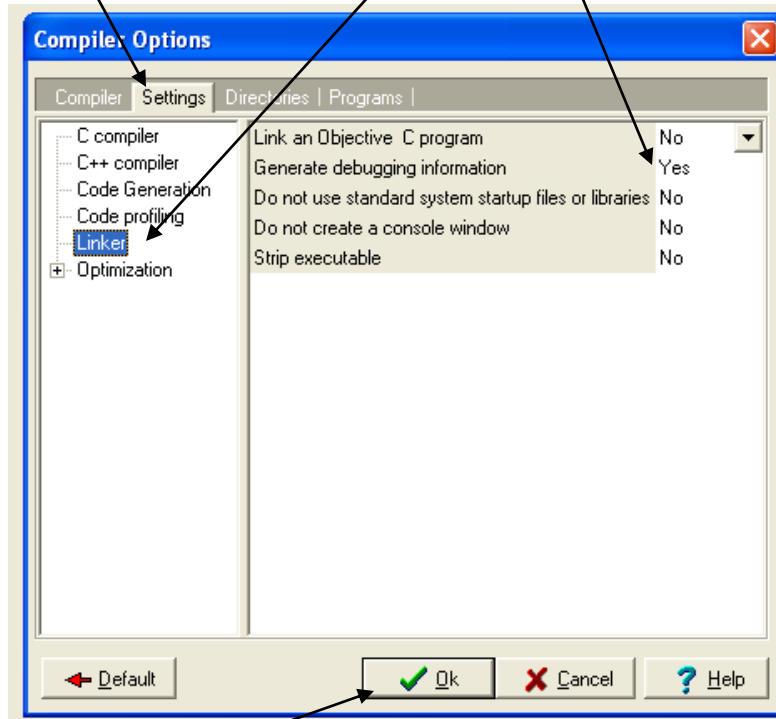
Compiler Options

Compiler | Settings | Directories | Programs |

C compiler
C++ compiler
Code Generation
Code profiling
Linker
Optimization

| | |
|---|---|
| Link an Objective C program | No |
| Generate debugging information | Yes |
| Do not use standard system startup files or libraries | No |
| Do not create a console window | No |
| Strip executable | No |

Default
Ok
Cancel
Help